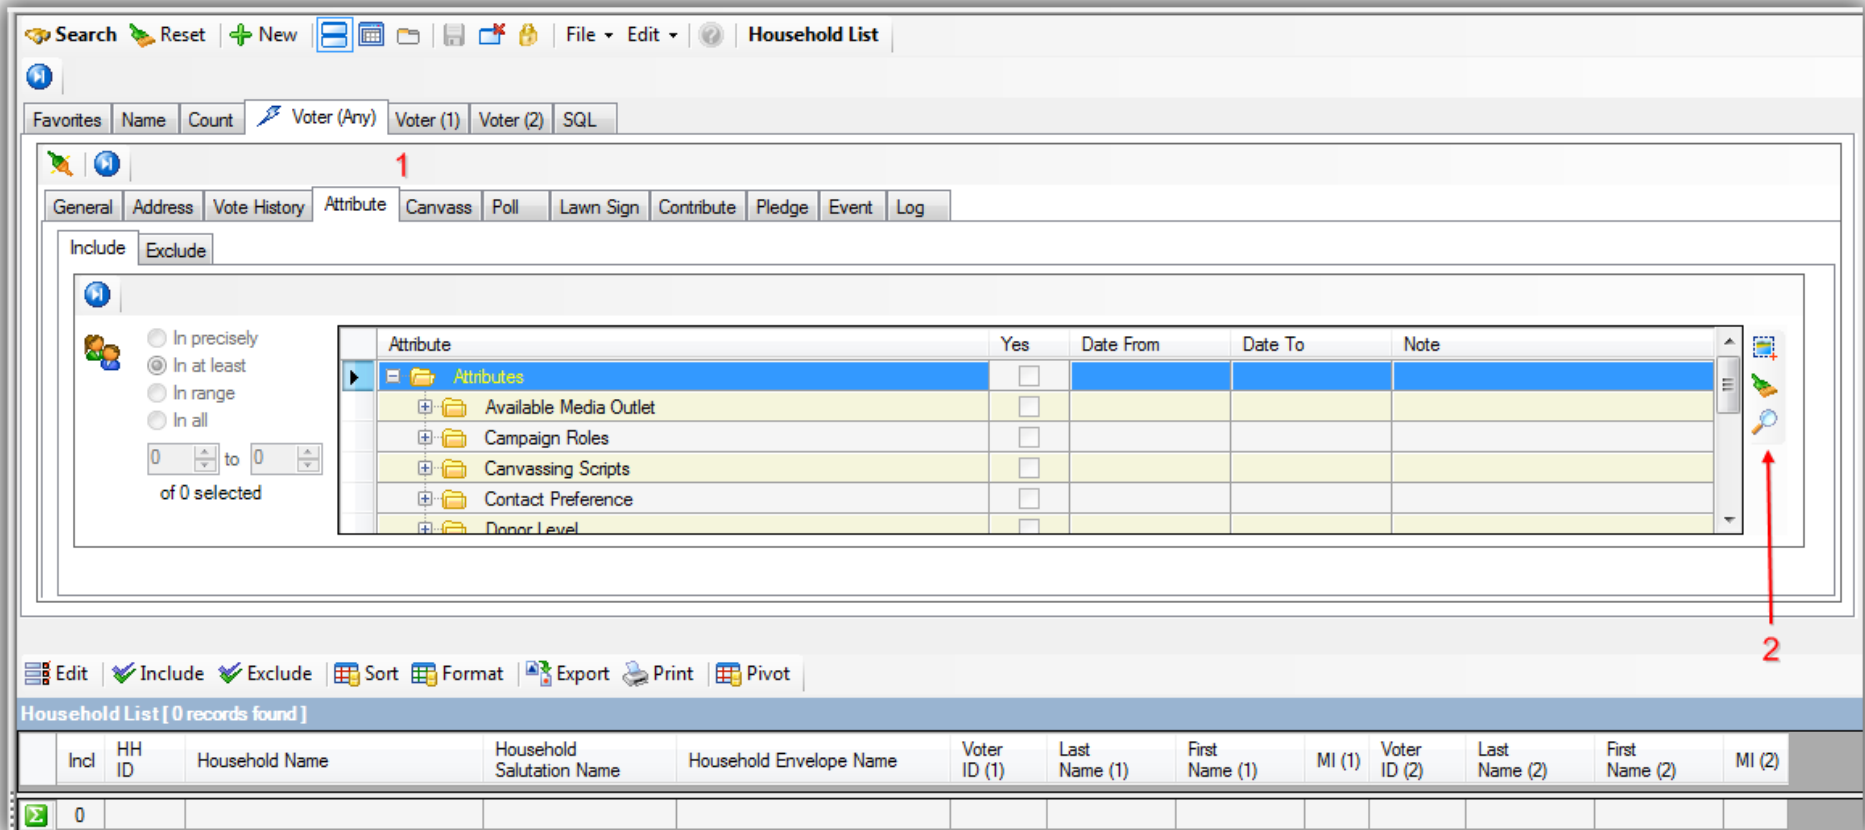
Search Reset New File Edit Household List

Favorites Name Count Voter (Any) Voter (1) Voter (2) SQL

1

General Address Vote History Attribute Canvass Poll Lawn Sign Contribute Pledge Event Log

Include Exclude

In precisely
In at least
In range
In all

0 to 0

of 0 selected

| Attribute | Yes | Date From | Date To | Note |
|---|---|---|---|---|
| Attributes | | | | |
| Available Media Outlet | | | | |
| Campaign Roles | | | | |
| Canvassing Scripts | | | | |
| Contact Preference | | | | |
| Donor Level | | | | |

2

Edit Include Exclude Sort Format Export Print Pivot

Household List [ 0 records found ]

| Incl | HH ID | Household Name | Household Salutation Name | Household Envelope Name | Voter ID (1) | Last Name (1) | First Name (1) | MI (1) | Voter ID (2) | Last Name (2) | First Name (2) | MI (2) |
|---|---|---|---|---|---|---|---|---|---|---|---|---|
| 0 | | | | | | | | | | | | |